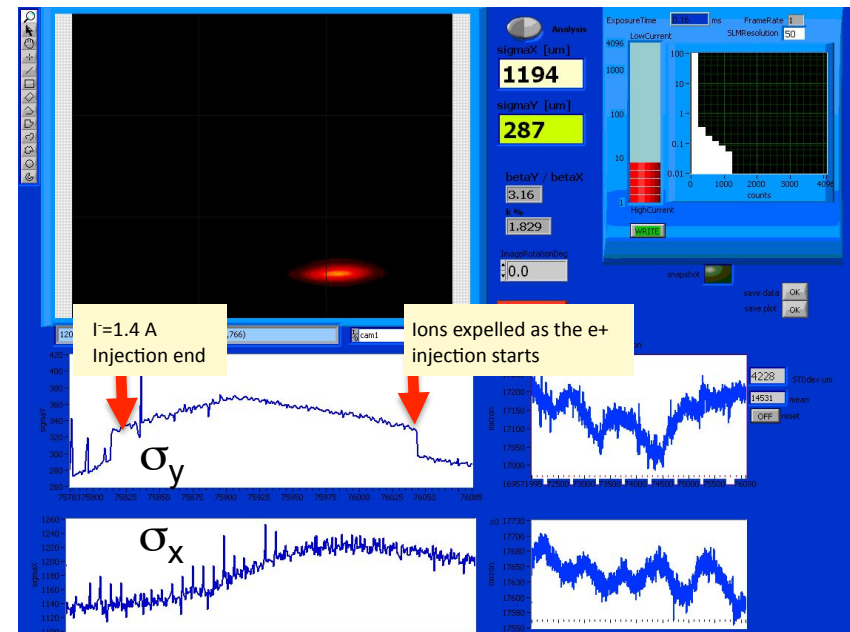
Analysis

sigmaX [um]

1194

sigmaY [um]

287

betaY / betaX

3.16

k %

1.829

ImageRotationDeg

0.0

ExposureTime 0.16 ms FrameRate 1

SLMResolution 50

LowCurrent

4096

1000

100

10

HighCurrent

100

10

1

0.1

0.01

0 1000 2000 3000 4096

counts

WRITE

snapshot

save data OK

save plot OK

120 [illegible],766)

cam1

I⁻=1.4 A
Injection end

Ions expelled as the e+ injection starts

420

400

380

360

340

320

300

280

260

sigmaY

75783 75800 75825 75850 75875 75900 75925 75950 75975 76000 76025 76050 76085

$\sigma_y$

4228 STDdev um

14531 mean

OFF reset

17200

17150

17100

17050

17000

micron

16957

17730

17680

17650

17600

17580

17550

micron

1260

1240

1220

1200

1180

1160

1140

1120

sigmaX

$\sigma_x$